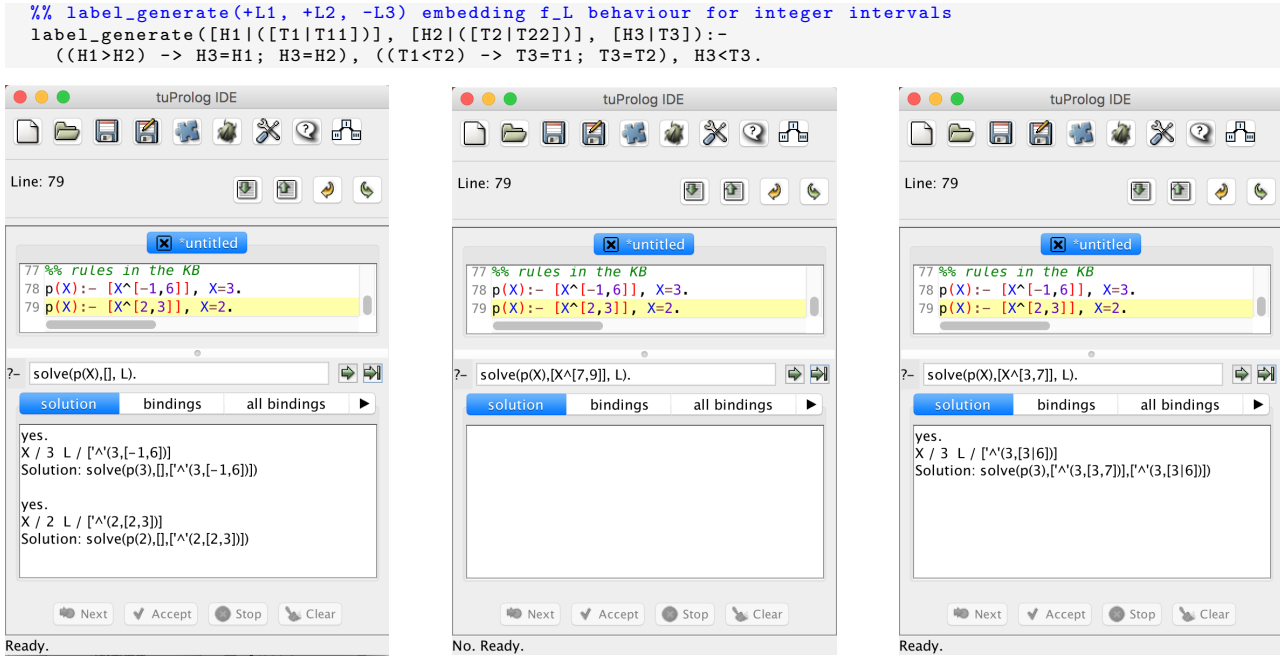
%% label_generate(+L1, +L2, -L3) embedding f_L behaviour for integer intervals
label_generate([H1|([T1|T11])], [H2|([T2|T22])], [H3|T3]):-
((H1>H2) -> H3=H1; H3=H2), ((T1<T2) -> T3=T1; T3=T2), H3<T3.

tuProlog IDE

Line: 79

*untitled

77 %% rules in the KB
78 p(X):- [X^[-1,6]], X=3.
79 p(X):- [X^[2,3]], X=2.

?- solve(p(X),[], L).

solution | bindings | all bindings

yes.
X / 3 L / ['^'(3,[-1,6])]
Solution: solve(p(3),[],['^'(3,[-1,6])])

yes.
X / 2 L / ['^'(2,[2,3])]
Solution: solve(p(2),[],['^'(2,[2,3])])

Next Accept Stop Clear

Ready.

tuProlog IDE

Line: 79

*untitled

77 %% rules in the KB
78 p(X):- [X^[-1,6]], X=3.
79 p(X):- [X^[2,3]], X=2.

?- solve(p(X),[X^[7,9]], L).

solution | bindings | all bindings

Next Accept Stop Clear

No. Ready.

tuProlog IDE

Line: 79

*untitled

77 %% rules in the KB
78 p(X):- [X^[-1,6]], X=3.
79 p(X):- [X^[2,3]], X=2.

?- solve(p(X),[X^[3,7]], L).

solution | bindings | all bindings

yes.
X / 3 L / ['^'(3,[3|6])]
Solution: solve(p(3),['^'(3,[3,7])],['^'(3,[3|6])])

Next Accept Stop Clear

Ready.